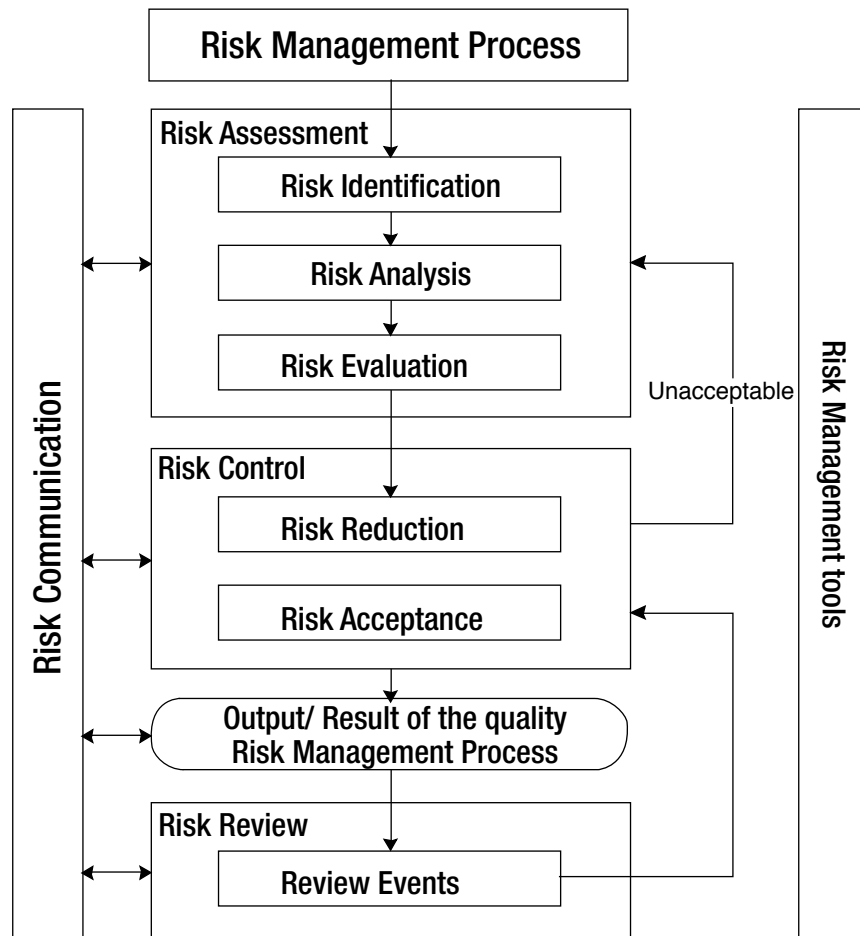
Risk Management Process

Risk Communication

Risk Assessment

Risk Identification

Risk Analysis

Risk Evaluation

Unacceptable

Risk Control

Risk Reduction

Risk Acceptance

Output/ Result of the quality Risk Management Process

Risk Review

Review Events

Risk Management tools